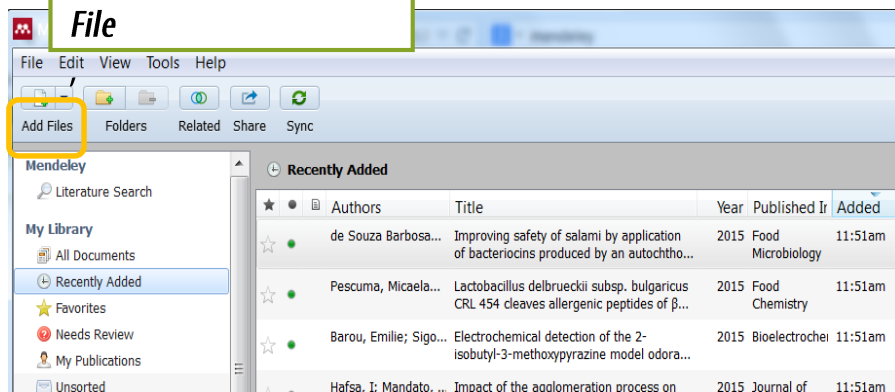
File

Mendeley

File Edit View Tools Help

Add Files Folders Related Share Sync

Mendeley

Literature Search

My Library

All Documents

Recently Added

Favorites

Needs Review

My Publications

Unsorted

Recently Added

| ★ | ● | | Authors | Title | Year | Published Ir | Added |
|---|---|---|---|---|---|---|---|
| ☆ | ● | | de Souza Barbosa... | Improving safety of salami by application of bacteriocins produced by an autochtho... | 2015 | Food Microbiology | 11:51am |
| ☆ | ● | | Pescuma, Micaela... | Lactobacillus delbrueckii subsp. bulgaricus CRL 454 cleaves allergenic peptides of β... | 2015 | Food Chemistry | 11:51am |
| ☆ | ● | | Barou, Emilie; Sigo... | Electrochemical detection of the 2-isobutyl-3-methoxypyrazine model odora... | 2015 | Bioelectrocher | 11:51am |
| | | | Hafsa, I; Mandato, ... | Impact of the agglomeration process on | 2015 | Journal of | 11:51am |